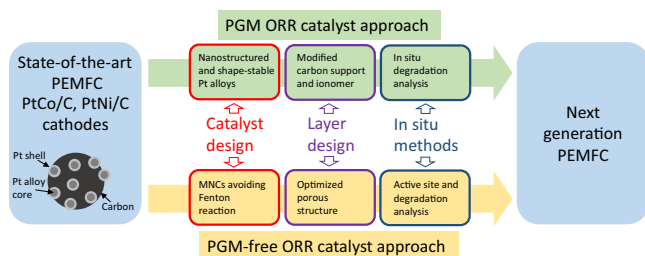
PGM ORR catalyst approach

State-of-the-art PEMFC PtCo/C, PtNi/C cathodes

Pt shell

Pt alloy core

Carbon

Nanostructured and shape-stable Pt alloys

Modified carbon support and ionomer

In situ degradation analysis

Catalyst design

Layer design

In situ methods

MNCs avoiding Fenton reaction

Optimized porous structure

Active site and degradation analysis

Next generation PEMFC

PGM-free ORR catalyst approach